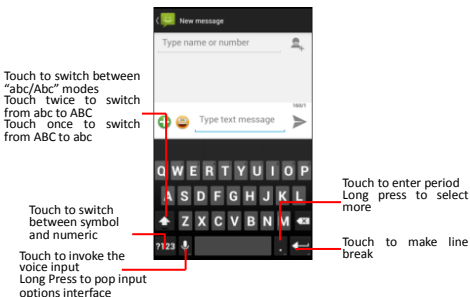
New message

Type name or number

160/1

Type text message

Q W E R T Y U I O P
A S D F G H J K L
Z X C V B N M
?123 .

Touch to switch between "abc/Abc" modes
Touch twice to switch from abc to ABC
Touch once to switch from ABC to abc

Touch to switch between symbol and numeric

Touch to invoke the voice input
Long Press to pop input options interface

Touch to enter period
Long press to select more

Touch to make line break